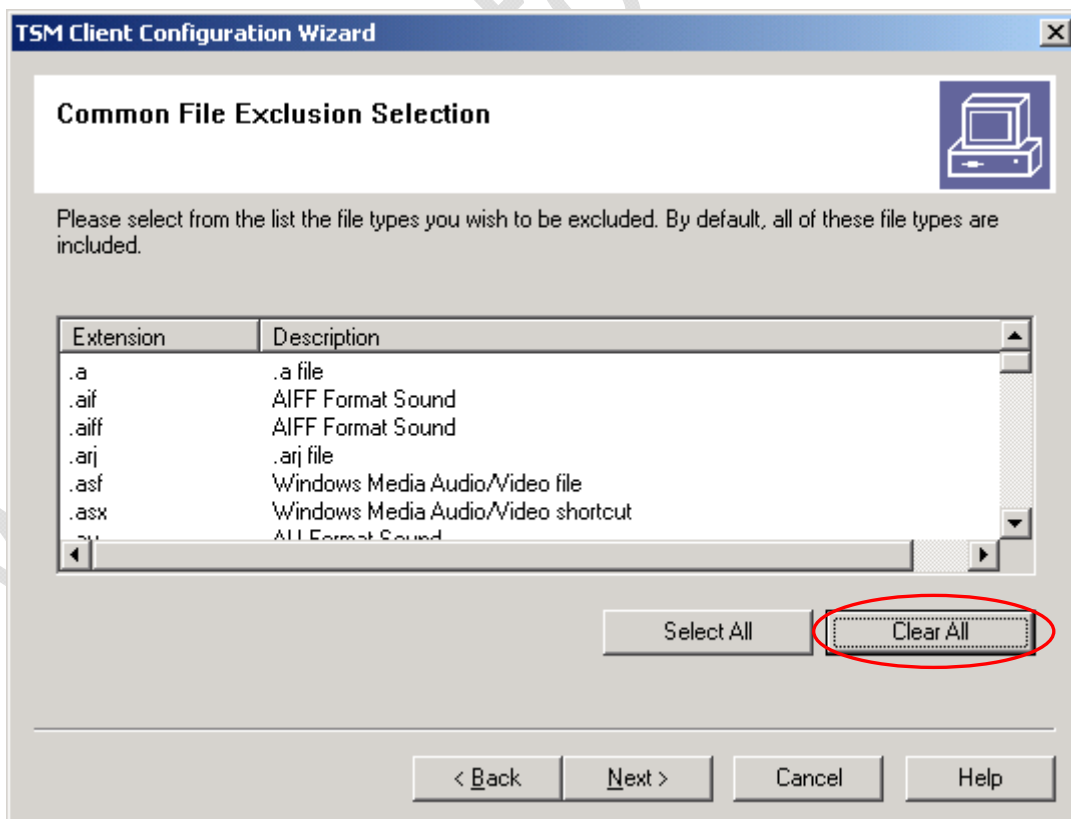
TSM Client Configuration Wizard

Common File Exclusion Selection

Please select from the list the file types you wish to be excluded. By default, all of these file types are included.

| Extension | Description |
|---|---|
| .a | .a file |
| .aif | AIFF Format Sound |
| .aiff | AIFF Format Sound |
| .arj | .arj file |
| .asf | Windows Media Audio/Video file |
| .asx | Windows Media Audio/Video shortcut |
| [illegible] | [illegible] |

Select All

Clear All

< Back

Next >

Cancel

Help